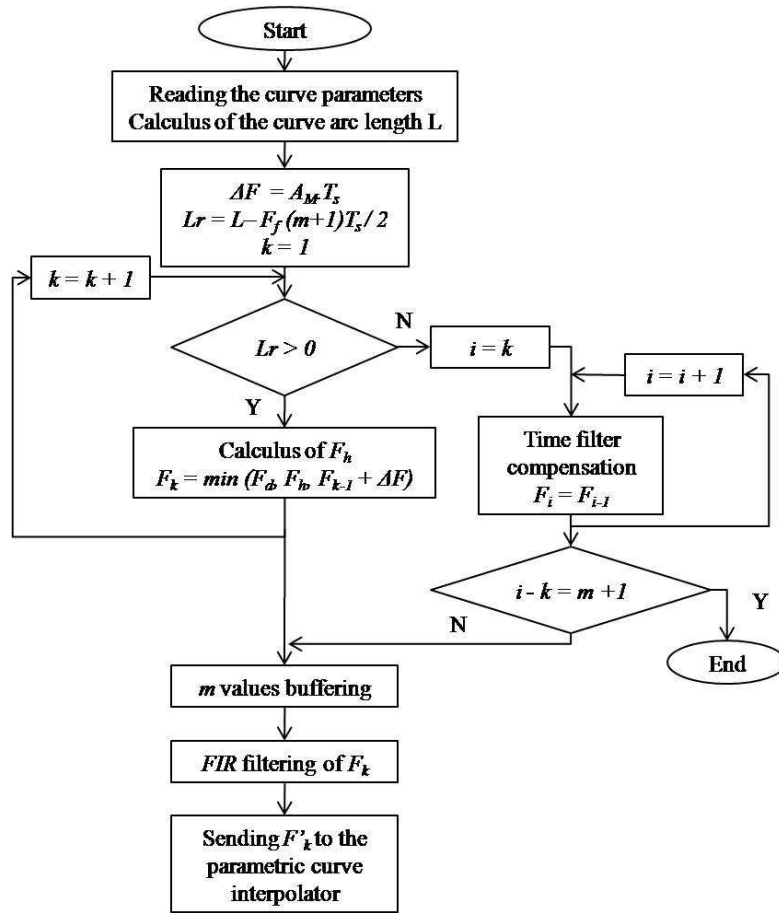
Start

Reading the curve parameters
Calculus of the curve arc length L

$\Delta F = A_M \cdot T_s$
$Lr = L - F_f (m+1) T_s / 2$
$k = 1$

$k = k + 1$

$Lr > 0$

N

Y

$i = k$

$i = i + 1$

Calculus of $F_h$
$F_k = min (F_d, F_h, F_{k-1} + \Delta F)$

Time filter compensation
$F_i = F_{i-1}$

$i - k = m + 1$

N

Y

End

$m$ values buffering

$FIR$ filtering of $F_k$

Sending $F'_k$ to the parametric curve interpolator